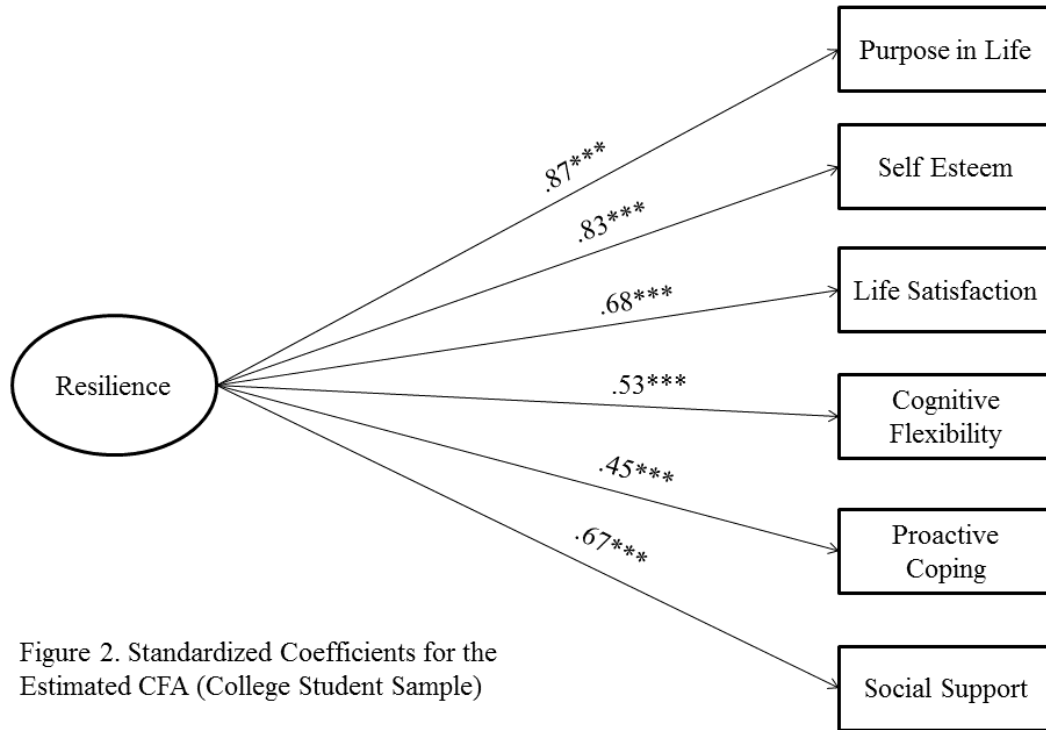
Purpose in Life

Self Esteem

Life Satisfaction

Cognitive Flexibility

Proactive Coping

Social Support

Resilience

.87***

.83***

.68***

.53***

.45***

.67***

Figure 2. Standardized Coefficients for the Estimated CFA (College Student Sample)